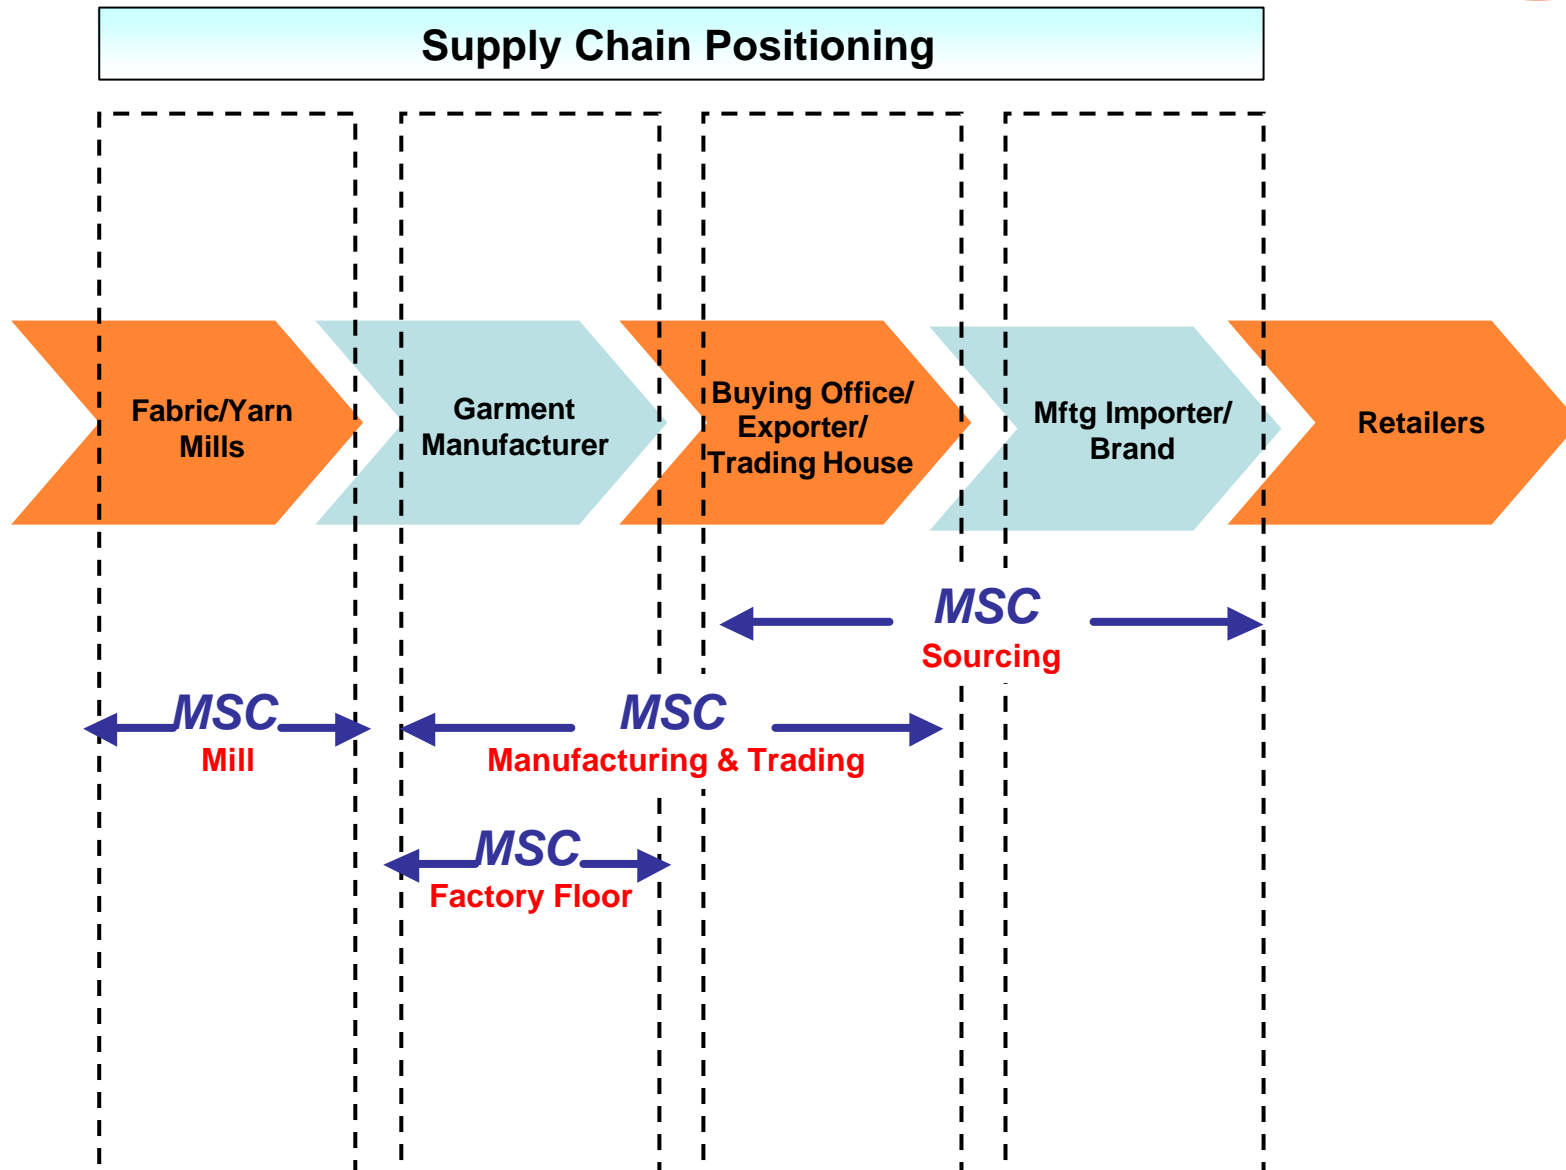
Supply Chain Positioning

Fabric/Yarn Mills

Garment Manufacturer

Buying Office/ Exporter/ Trading House

Mftg Importer/ Brand

Retailers

MSC
Sourcing

MSC
Mill

MSC
Manufacturing & Trading

MSC
Factory Floor